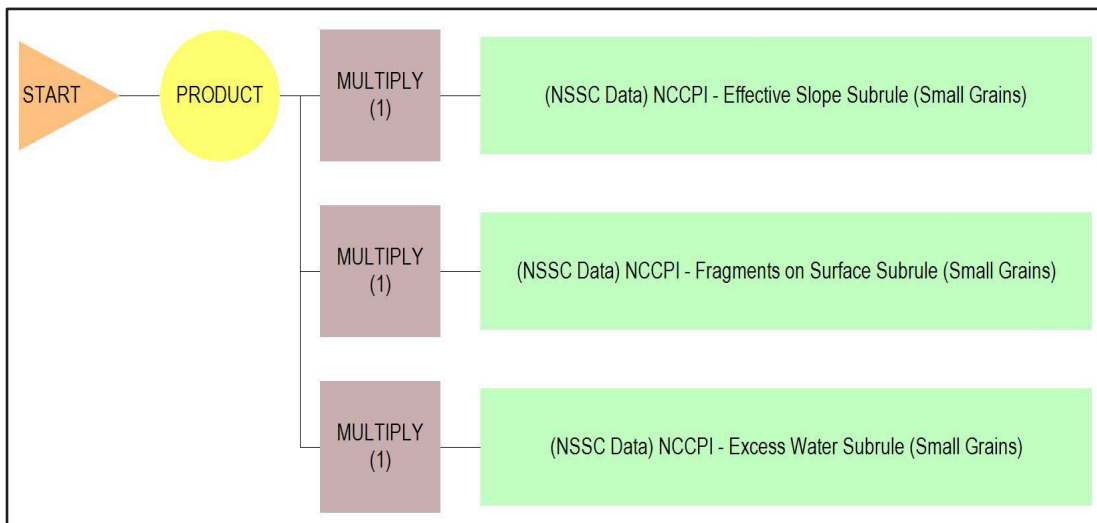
START

PRODUCT

MULTIPLY
(1)

(NSSC Data) NCCPI - Effective Slope Subrule (Small Grains)

MULTIPLY
(1)

(NSSC Data) NCCPI - Fragments on Surface Subrule (Small Grains)

MULTIPLY
(1)

(NSSC Data) NCCPI - Excess Water Subrule (Small Grains)